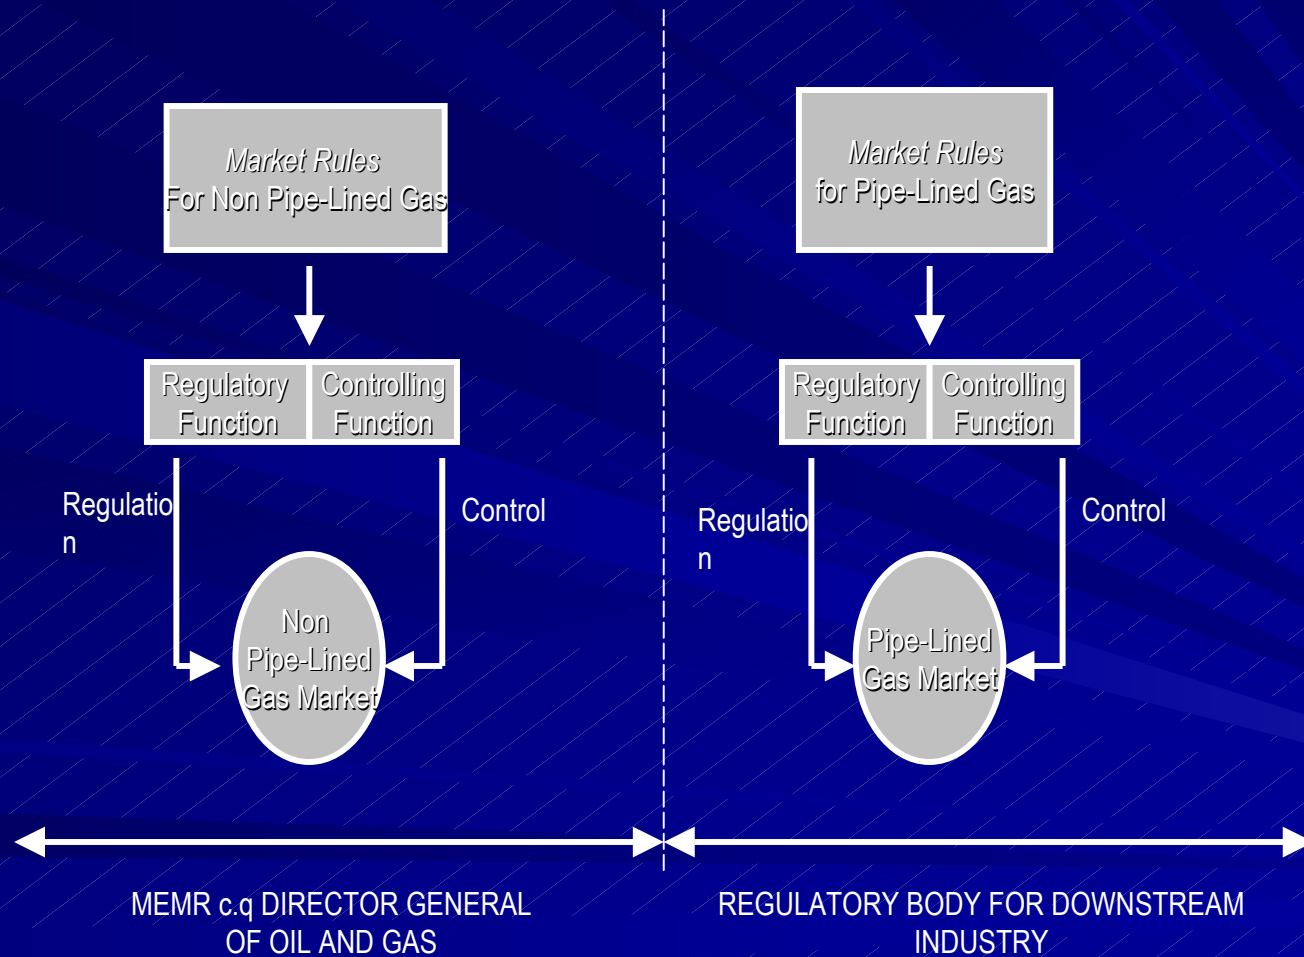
Market Rules
For Non Pipe-Lined Gas

Regulatory Function

Controlling Function

Regulation

Control

Non Pipe-Lined Gas Market

Market Rules
for Pipe-Lined Gas

Regulatory Function

Controlling Function

Regulation

Control

Pipe-Lined Gas Market

MEMR c.q DIRECTOR GENERAL OF OIL AND GAS

REGULATORY BODY FOR DOWNSTREAM INDUSTRY